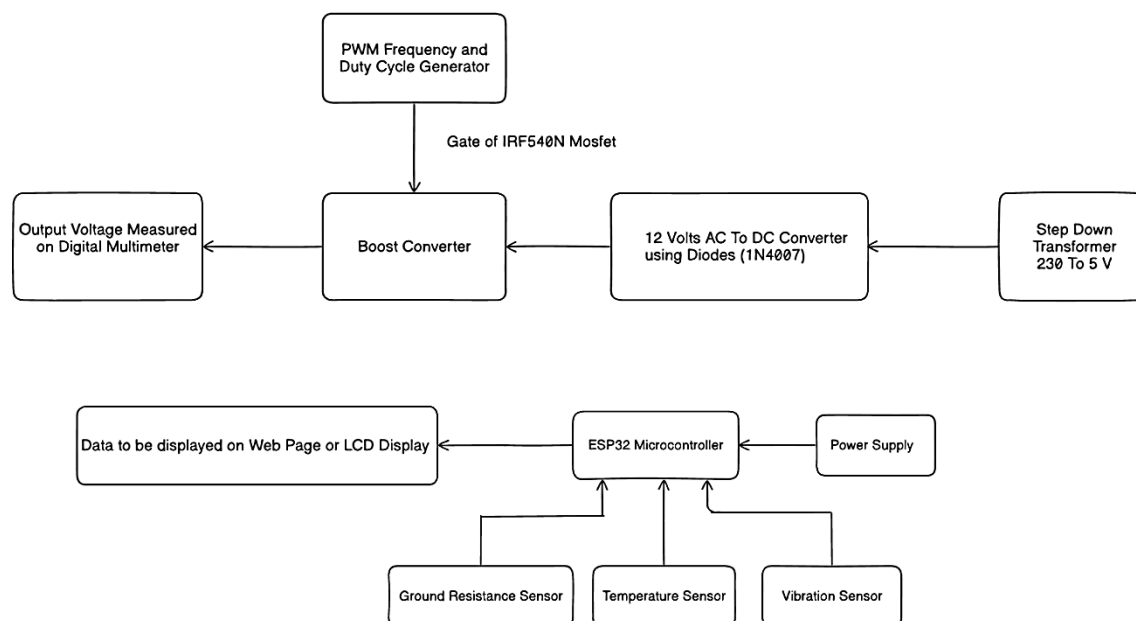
PWM Frequency and Duty Cycle Generator

Gate of IRF540N Mosfet

Output Voltage Measured on Digital Multimeter

Boost Converter

12 Volts AC To DC Converter using Diodes (1N4007)

Step Down Transformer 230 To 5 V

Data to be displayed on Web Page or LCD Display

ESP32 Microcontroller

Power Supply

Ground Resistance Sensor

Temperature Sensor

Vibration Sensor